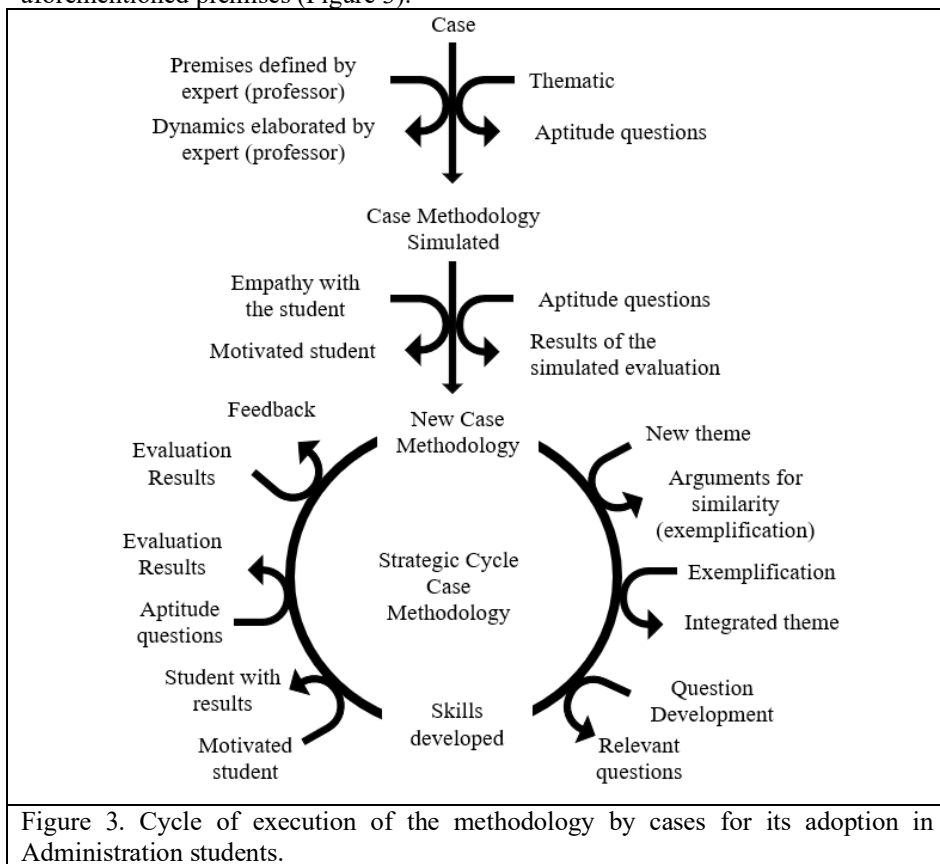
aforementioned premises (Figure 3).

Case

Premises defined by expert (professor)

Thematic

Dynamics elaborated by expert (professor)

Aptitude questions

Case Methodology Simulated

Empathy with the student

Aptitude questions

Motivated student

Results of the simulated evaluation

Feedback

New Case Methodology

New theme

Evaluation Results

Arguments for similarity (exemplification)

Evaluation Results

Strategic Cycle Case Methodology

Exemplification

Aptitude questions

Integrated theme

Student with results

Question Development

Motivated student

Skills developed

Relevant questions

Figure 3. Cycle of execution of the methodology by cases for its adoption in Administration students.